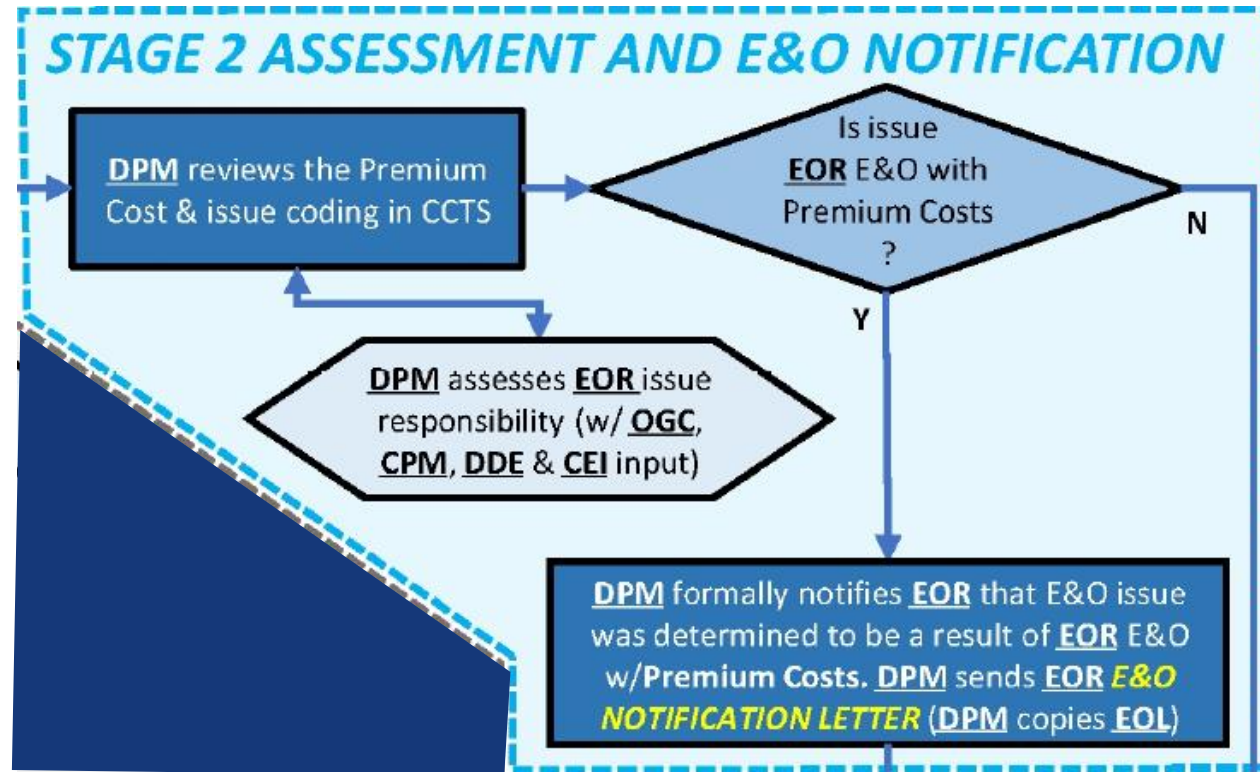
STAGE 2 ASSESSMENT AND E&O NOTIFICATION

DPM reviews the Premium Cost & issue coding in CCTS

Is issue EOR E&O with Premium Costs ?

N

Y

DPM assesses EOR issue responsibility (w/ OGC, CPM, DDE & CEI input)

DPM formally notifies EOR that E&O issue was determined to be a result of EOR E&O w/Premium Costs. DPM sends EOR E&O NOTIFICATION LETTER (DPM copies EOL)